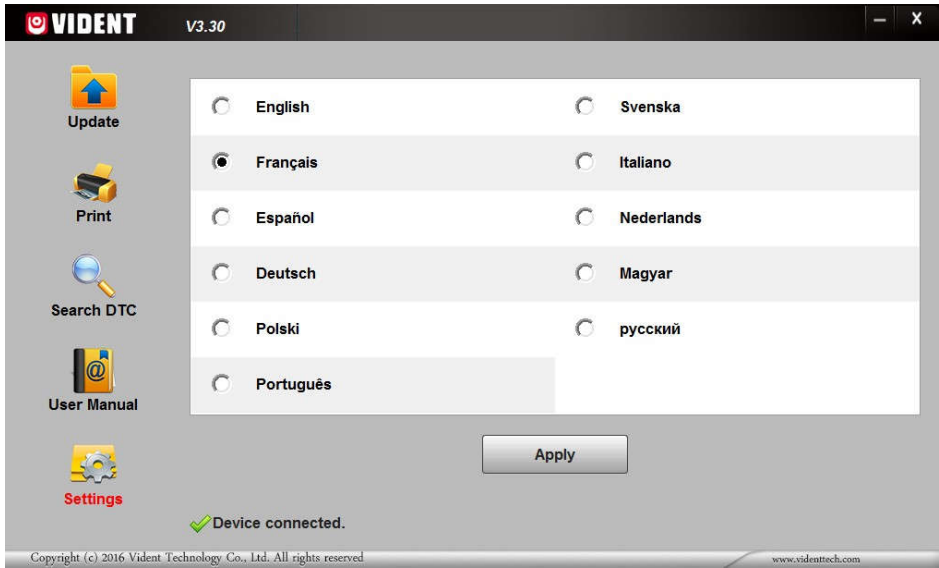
VIDENT V3.30

—
X

Update

Print

Search DTC

@

User Manual

Settings

English

Svenska

Français

Italiano

Español

Nederlands

Deutsch

Magyar

Polski

русский

Português

Apply

Device connected.

Copyright (c) 2016 Vident Technology Co., Ltd. All rights reserved

www.videnttech.com